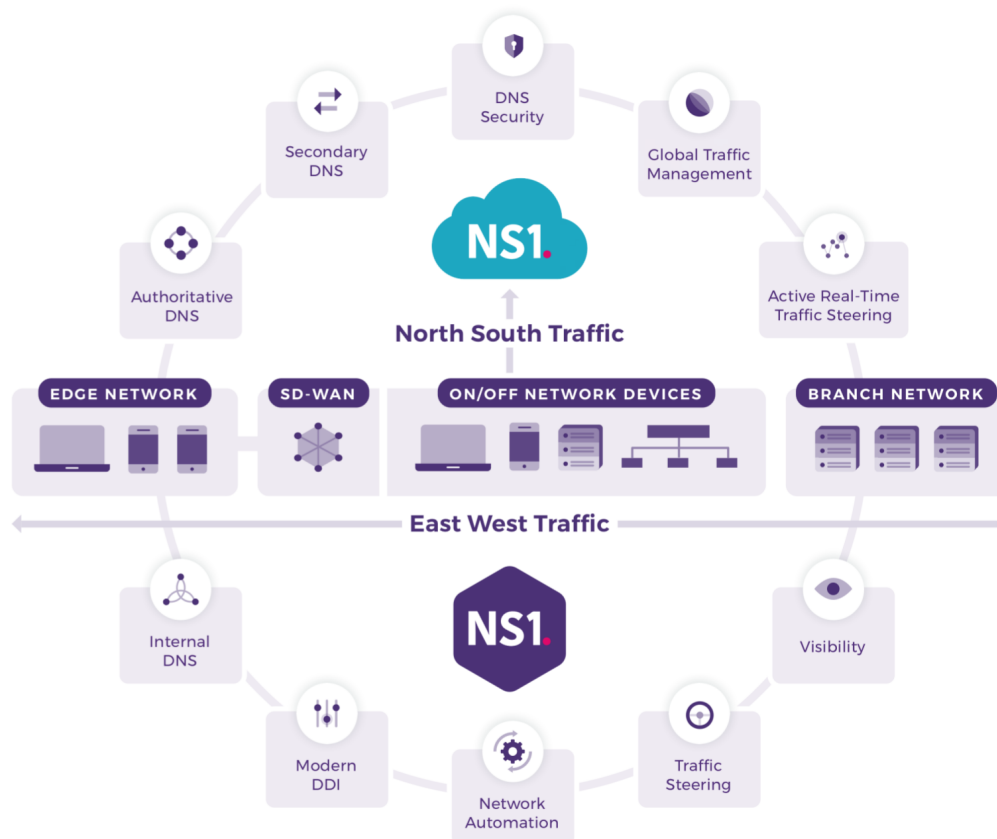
DNS Security

Secondary DNS

Global Traffic Management

NS1.

Authoritative DNS

Active Real-Time Traffic Steering

North South Traffic

EDGE NETWORK

SD-WAN

ON/OFF NETWORK DEVICES

BRANCH NETWORK

East West Traffic

Internal DNS

NS1.

Visibility

Modern DDI

Network Automation

Traffic Steering